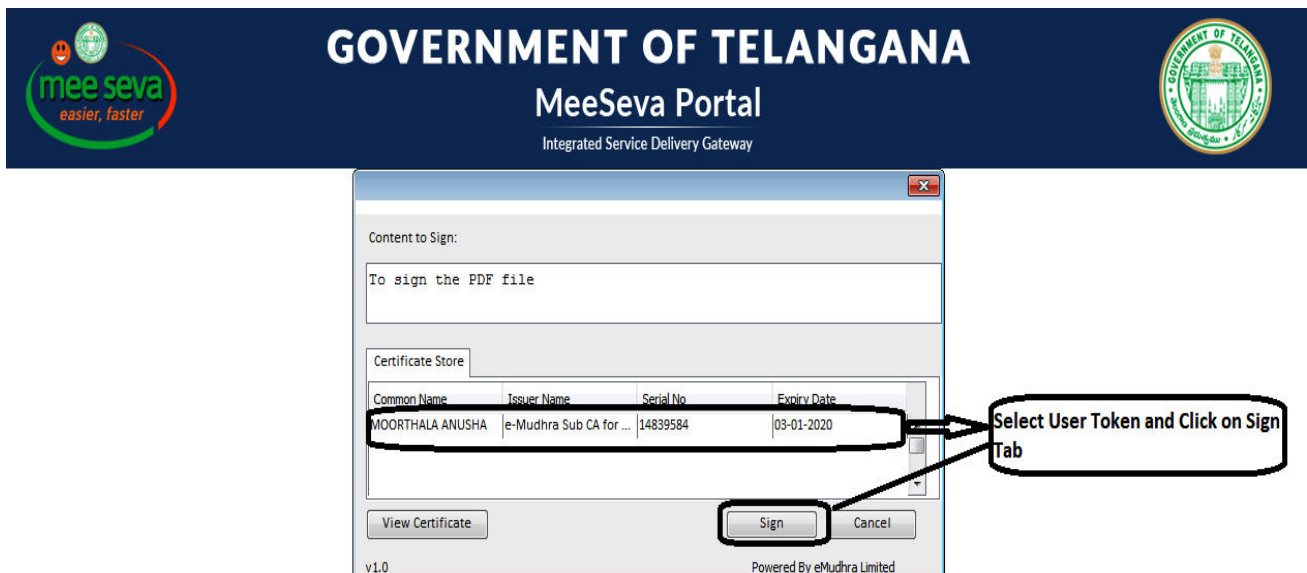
mee seva
easier, faster

GOVERNMENT OF TELANGANA
MeeSeva Portal
Integrated Service Delivery Gateway

GOVERNMENT OF TELANGANA

Content to Sign:

To sign the PDF file

Certificate Store

| Common Name | Issuer Name | Serial No | Expiry Date |
|---|---|---|---|
| MOORTHALA ANUSHA | e-Mudhra Sub CA for ... | 14839584 | 03-01-2020 |

Select User Token and Click on Sign Tab

View Certificate

Sign

Cancel

v1.0

Powered By eMudhra Limited